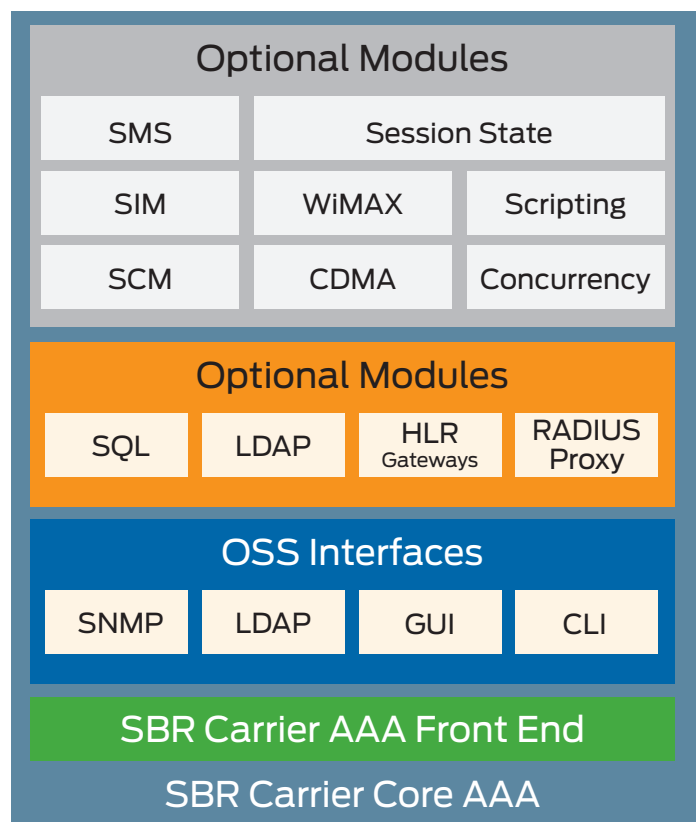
Optional Modules

SMS
Session State
SIM
WiMAX
Scripting
SCM
CDMA
Concurrency

Optional Modules

SQL
LDAP
HLR Gateways
RADIUS Proxy

OSS Interfaces

SNMP
LDAP
GUI
CLI

SBR Carrier AAA Front End

SBR Carrier Core AAA